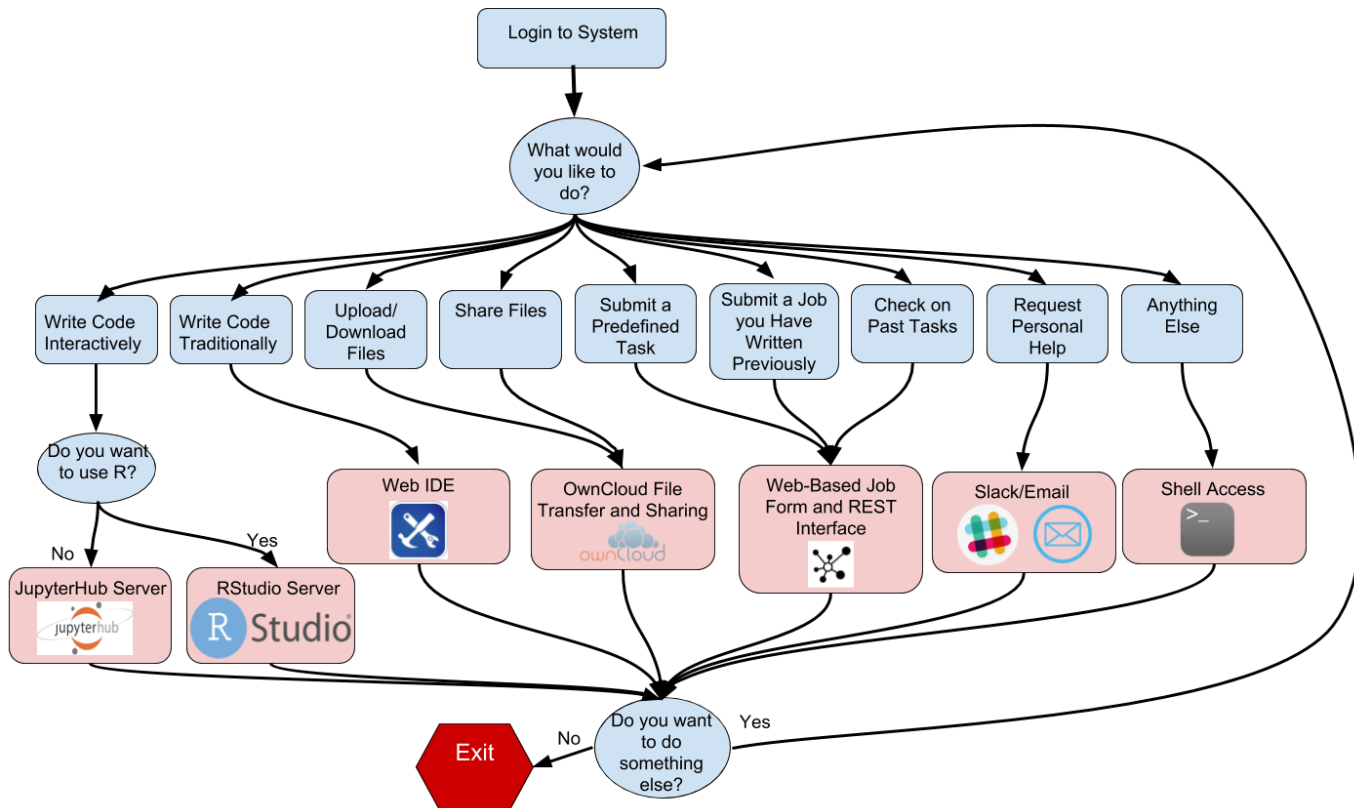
Login to System

What would you like to do?

Write Code Interactively

Write Code Traditionally

Upload/ Download Files

Share Files

Submit a Predefined Task

Submit a Job you Have Written Previously

Check on Past Tasks

Request Personal Help

Anything Else

Do you want to use R?

No

Yes

JupyterHub Server

jupyterhub

RStudio Server

R Studio

Web IDE

OwnCloud File Transfer and Sharing

ownCloud

Web-Based Job Form and REST Interface

Slack/Email

Shell Access

>_

Exit

No

Do you want to do something else?

Yes